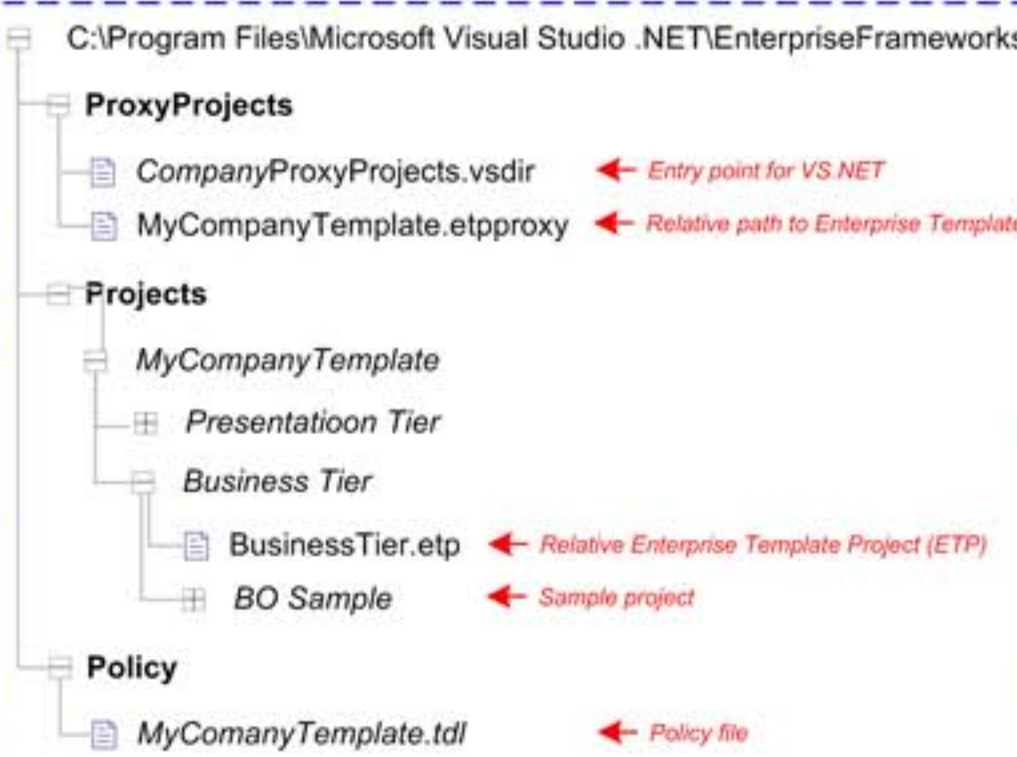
C:\Program Files\Microsoft Visual Studio .NET\EnterpriseFrameworks

ProxyProjects

CompanyProxyProjects.vsdir ← Entry point for VS.NET

MyCompanyTemplate.etpproxy ← Relative path to Enterprise Template

Projects

MyCompanyTemplate

Presentatioon Tier

Business Tier

BusinessTier.etp ← Relative Enterprise Template Project (ETP)

BO Sample ← Sample project

Policy

MyComanyTemplate.tdl ← Policy file